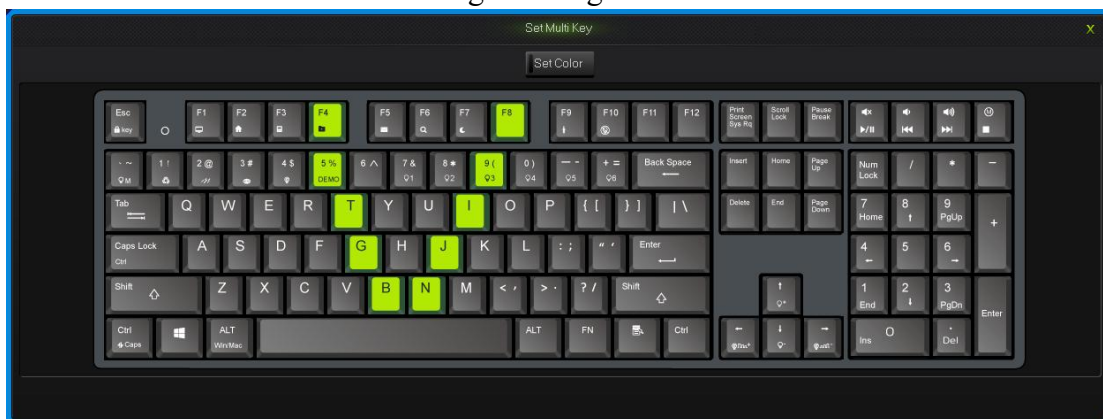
Set Multi Key

X

Set Color

Esc key
F1
F2
F3
F4
F5
F6
F7
F8
F9
F10
F11
F12
Print Screen Sys Rq
Scroll Lock
Pause Break

· ~
1 !
2 @
3 #
4 $
5 % DEMO
6 ^
7 & Q1
8 * Q2
9 ( Q3
0 ) Q4
— - Q5
+ = Q6
Back Space
Insert
Home
Page Up
Num Lock
/
*
—

Tab
Q
W
E
R
T
Y
U
I
O
P
{ [
} ]
| \
Delete
End
Page Down
7 Home
8
9 PgUp
+

Caps Lock Ctrl
A
S
D
F
G
H
J
K
L
: ;
" '
Enter
4
5
6

Shift
Z
X
C
V
B
N
M
< ,
> .
? /
Shift
1 End
2
3 PgDn
Enter

Ctrl Caps
ALT Win/Mac
ALT
FN
Ctrl
Ins
O
.
Del